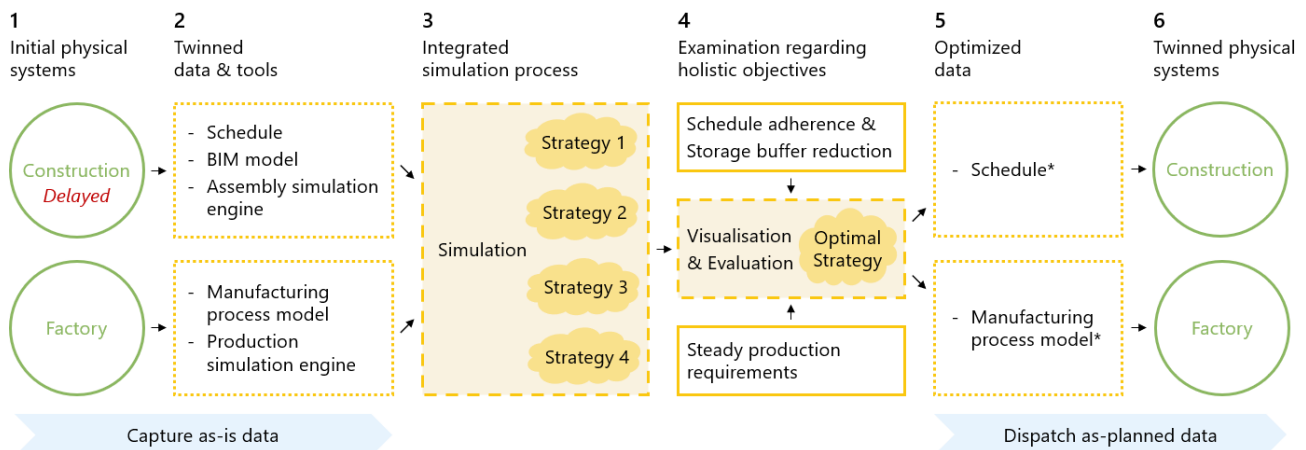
1
Initial physical systems

2
Twinned data & tools

3
Integrated simulation process

4
Examination regarding holistic objectives

5
Optimized data

6
Twinned physical systems

Construction
Delayed

- Schedule
- BIM model
- Assembly simulation engine

Strategy 1
Strategy 2
Simulation
Strategy 3
Strategy 4

Schedule adherence & Storage buffer reduction

Visualisation & Evaluation
Optimal Strategy

Steady production requirements

- Schedule*

Construction

Factory

- Manufacturing process model
- Production simulation engine

- Manufacturing process model*

Factory

Capture as-is data

Dispatch as-planned data